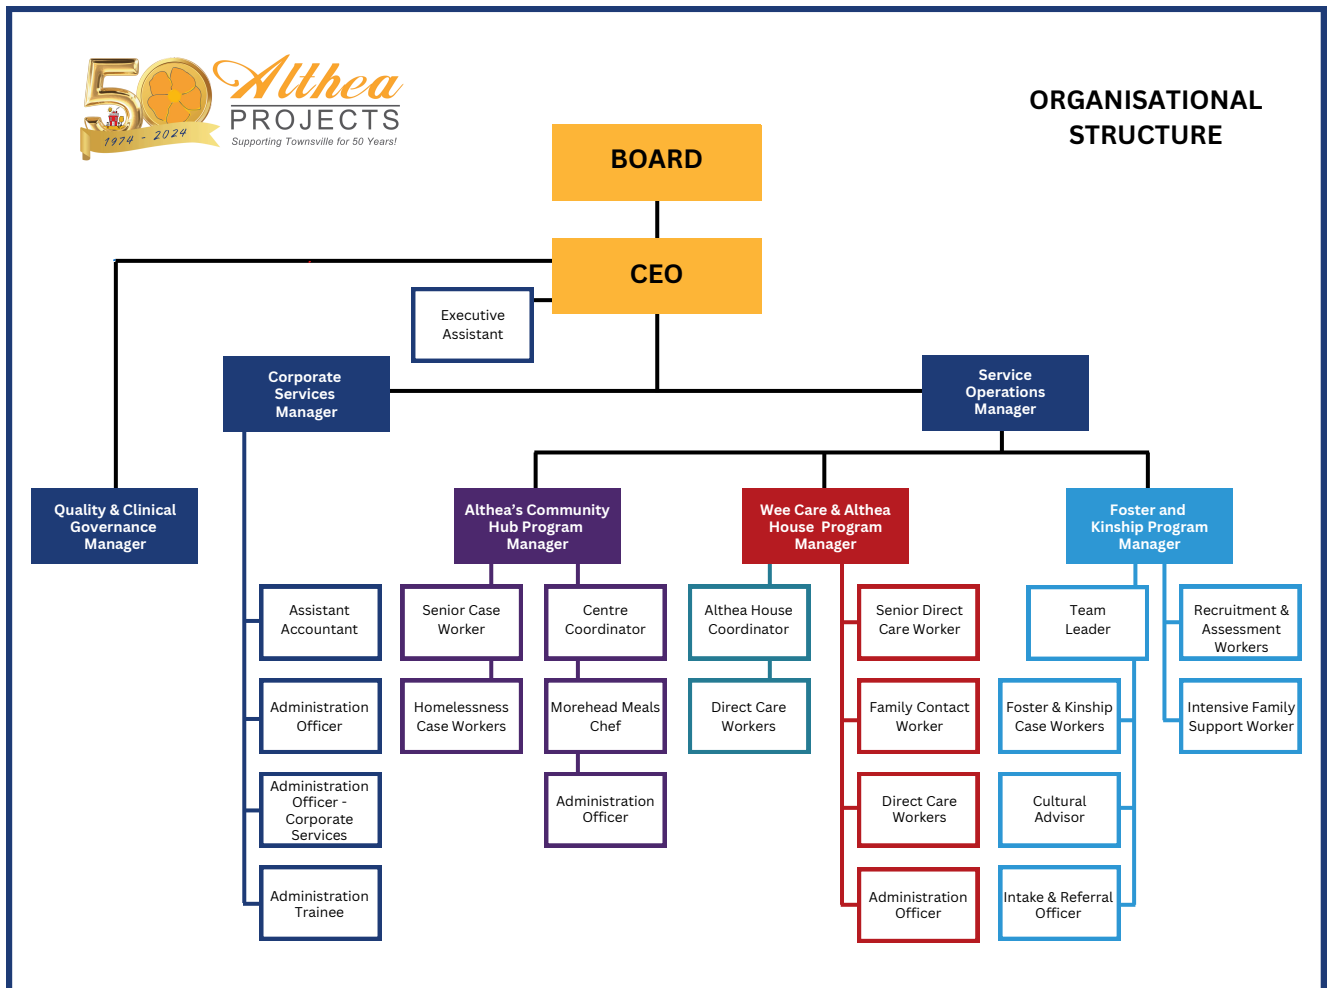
50 1974 - 2024 Althea PROJECTS Supporting Townsville for 50 Years!

ORGANISATIONAL STRUCTURE

BOARD

CEO

Executive Assistant

Corporate Services Manager

Service Operations Manager

Quality & Clinical Governance Manager

Althea's Community Hub Program Manager

Wee Care & Althea House Program Manager

Foster and Kinship Program Manager

Assistant Accountant

Administration Officer

Administration Officer - Corporate Services

Administration Trainee

Senior Case Worker

Homelessness Case Workers

Centre Coordinator

Morehead Meals Chef

Administration Officer

Althea House Coordinator

Direct Care Workers

Senior Direct Care Worker

Family Contact Worker

Direct Care Workers

Administration Officer

Team Leader

Foster & Kinship Case Workers

Cultural Advisor

Intake & Referral Officer

Recruitment & Assessment Workers

Intensive Family Support Worker